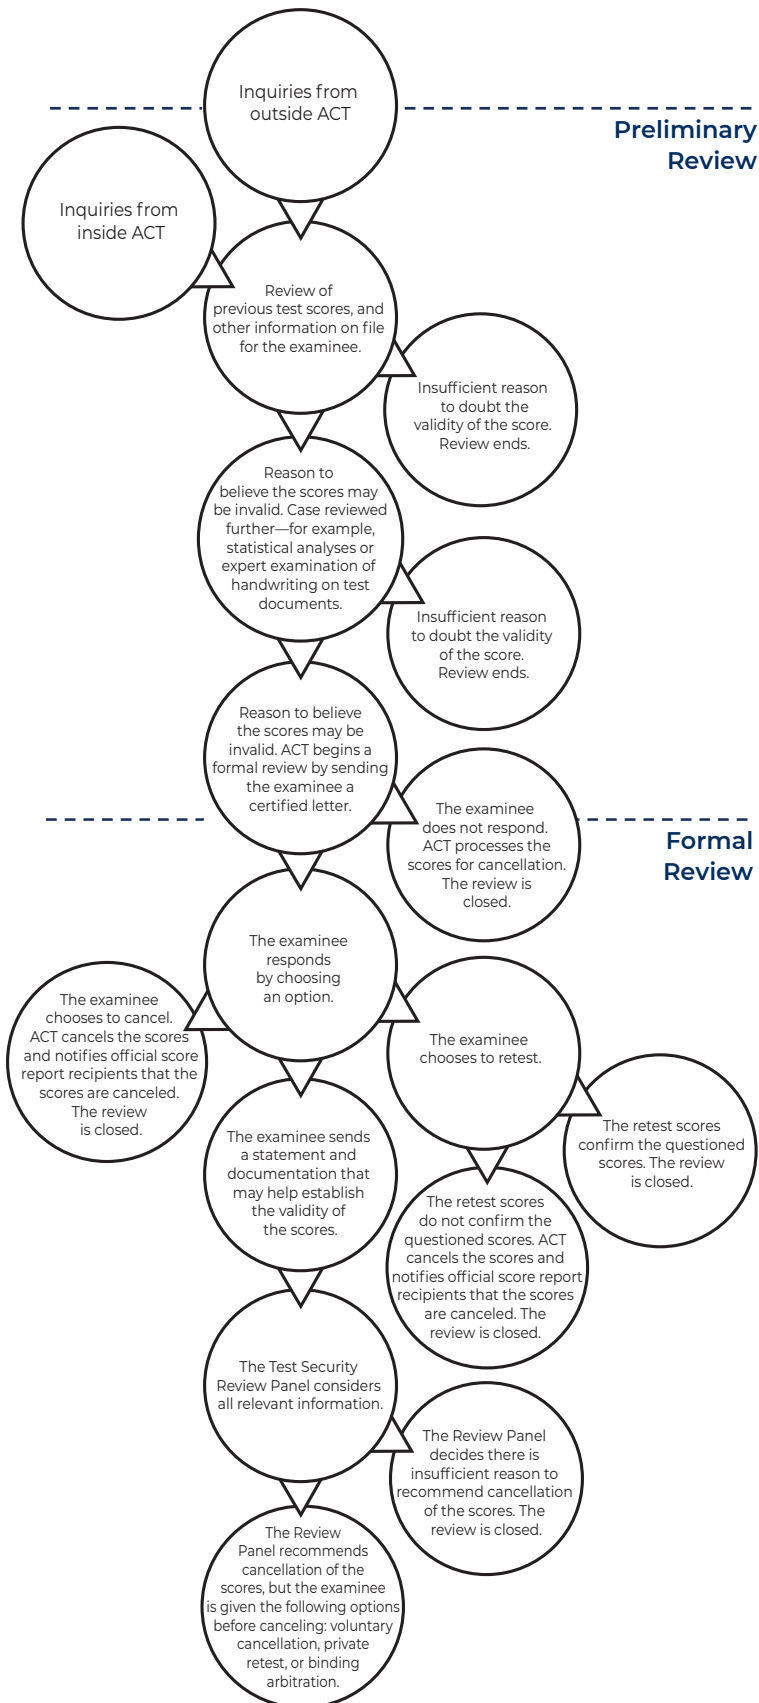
Inquiries from outside ACT

Preliminary Review

Inquiries from inside ACT

Review of previous test scores, and other information on file for the examinee.

Insufficient reason to doubt the validity of the score. Review ends.

Reason to believe the scores may be invalid. Case reviewed further—for example, statistical analyses or expert examination of handwriting on test documents.

Insufficient reason to doubt the validity of the score. Review ends.

Reason to believe the scores may be invalid. ACT begins a formal review by sending the examinee a certified letter.

The examinee does not respond. ACT processes the scores for cancellation. The review is closed.

Formal Review

The examinee responds by choosing an option.

The examinee chooses to cancel. ACT cancels the scores and notifies official score report recipients that the scores are canceled. The review is closed.

The examinee chooses to retest.

The retest scores confirm the questioned scores. The review is closed.

The examinee sends a statement and documentation that may help establish the validity of the scores.

The retest scores do not confirm the questioned scores. ACT cancels the scores and notifies official score report recipients that the scores are canceled. The review is closed.

The Test Security Review Panel considers all relevant information.

The Review Panel decides there is insufficient reason to recommend cancellation of the scores. The review is closed.

The Review Panel recommends cancellation of the scores, but the examinee is given the following options before canceling: voluntary cancellation, private retest, or binding arbitration.